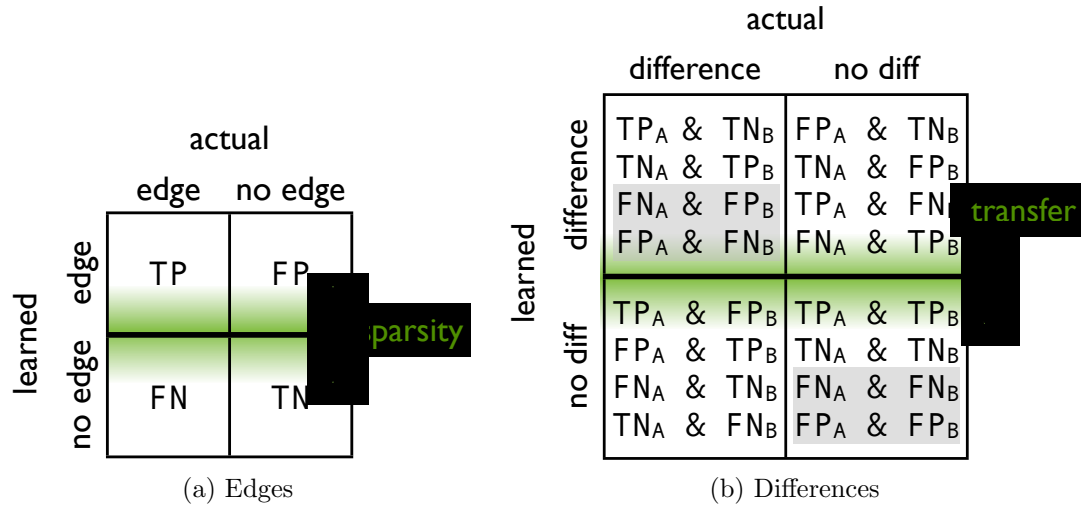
actual

edge no edge

learned

edge

no edge

| TP | FP |
|---|---|
| FN | TN |

sparsity

(a) Edges

actual

difference no diff

learned

difference

no diff

| $TP_A$ & $TN_B$ | $FP_A$ & $TN_B$ |
|---|---|
| $TN_A$ & $TP_B$ | $TN_A$ & $FP_B$ |
| $FN_A$ & $FP_B$ | $TP_A$ & $FN_B$ |
| $FP_A$ & $FN_B$ | $FN_A$ & $TP_B$ |
| $TP_A$ & $FP_B$ | $TP_A$ & $TP_B$ |
| $FP_A$ & $TP_B$ | $TN_A$ & $TN_B$ |
| $FN_A$ & $TN_B$ | $FN_A$ & $FN_B$ |
| $TN_A$ & $FN_B$ | $FP_A$ & $FP_B$ |

transfer

(b) Differences